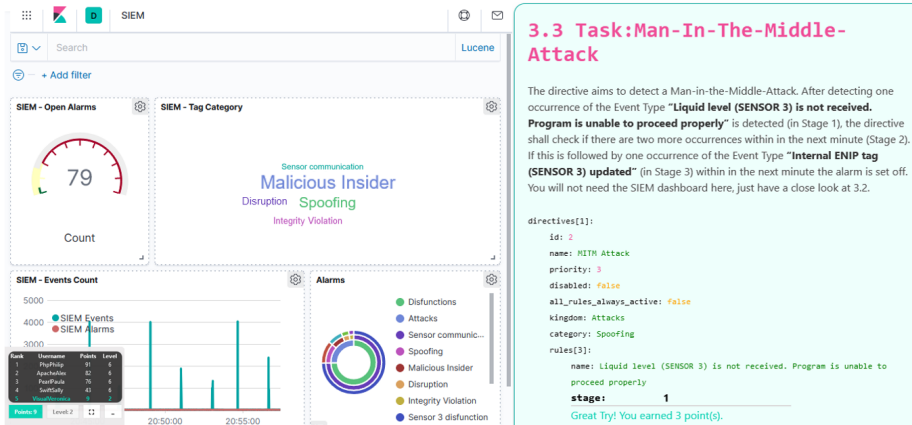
D SIEM

Search

Lucene

+ Add filter

SIEM - Open Alarms

79

Count

SIEM - Tag Category

Sensor communication

Malicious Insider

Disruption

Spoofing

Integrity Violation

SIEM - Events Count

5000

4000

SIEM Events

SIEM Alarms

20:50:00

20:55:00

| Rank | Username | Points | Level |
|---|---|---|---|
| 1 | PhpPhilip | 91 | 6 |
| 2 | ApacheAlex | 82 | 6 |
| 3 | PearlPaula | 76 | 6 |
| 4 | SwiftSally | 43 | 6 |
| 5 | VisualVeronica | 9 | 2 |

Points: 9

Level: 2

Alarms

Disfunctions

Attacks

Sensor communic...

Spoofing

Malicious Insider

Disruption

Integrity Violation

Sensor 3 disfunction

3.3 Task:Man-In-The-Middle-Attack

The directive aims to detect a Man-in-the-Middle-Attack. After detecting one occurrence of the Event Type **"Liquid level (SENSOR 3) is not received. Program is unable to proceed properly"** is detected (in Stage 1), the directive shall check if there are two more occurrences within in the next minute (Stage 2). If this is followed by one occurrence of the Event Type **"Internal ENIP tag (SENSOR 3) updated"** (in Stage 3) within in the next minute the alarm is set off. You will not need the SIEM dashboard here, just have a close look at 3.2.

directives[1]:
id: 2
name: MITM Attack
priority: 3
disabled: false
all_rules_always_active: false
kingdom: Attacks
category: Spoofing
rules[3]:
name: Liquid level (SENSOR 3) is not received. Program is unable to proceed properly
stage: 1

Great Try! You earned 3 point(s).